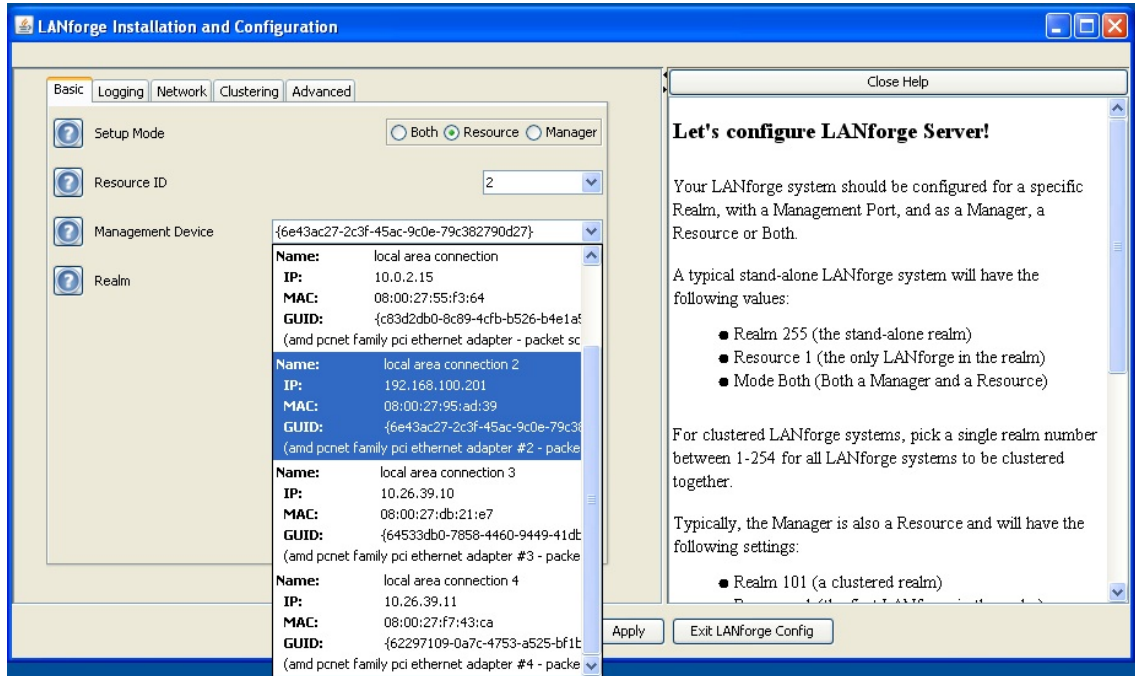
LANforge Installation and Configuration

Basic | Logging | Network | Clustering | Advanced

Setup Mode
Both Resource Manager

Resource ID
2

Management Device
{6e43ac27-2c3f-45ac-9c0e-79c382790d27}

Realm

Name: local area connection
IP: 10.0.2.15
MAC: 08:00:27:55:f3:64
GUID: {c83d2db0-8c89-4cfb-b526-b4e1a5
(amd pcnet family pci ethernet adapter - packet sc

Name: local area connection 2
IP: 192.168.100.201
MAC: 08:00:27:95:ad:39
GUID: {6e43ac27-2c3f-45ac-9c0e-79c38
(amd pcnet family pci ethernet adapter #2 - packe

Name: local area connection 3
IP: 10.26.39.10
MAC: 08:00:27:db:21:e7
GUID: {64533db0-7858-4460-9449-41db
(amd pcnet family pci ethernet adapter #3 - packe

Name: local area connection 4
IP: 10.26.39.11
MAC: 08:00:27:f7:43:ca
GUID: {62297109-0a7c-4753-a525-bf1b
(amd pcnet family pci ethernet adapter #4 - packe

Apply | Exit LANforge Config

Close Help

Let's configure LANforge Server!

Your LANforge system should be configured for a specific Realm, with a Management Port, and as a Manager, a Resource or Both.

A typical stand-alone LANforge system will have the following values:

Realm 255 (the stand-alone realm)
Resource 1 (the only LANforge in the realm)
Mode Both (Both a Manager and a Resource)

For clustered LANforge systems, pick a single realm number between 1-254 for all LANforge systems to be clustered together.

Typically, the Manager is also a Resource and will have the following settings:

Realm 101 (a clustered realm)
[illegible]